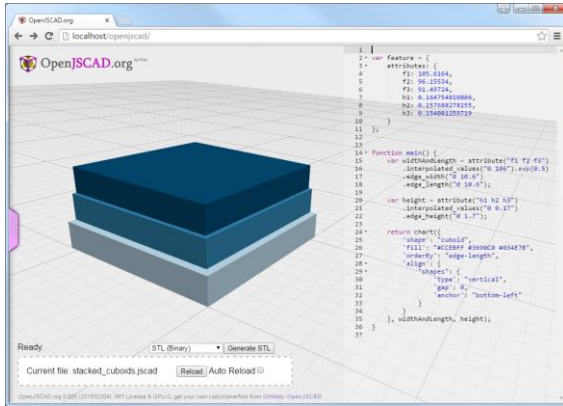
OpenJSCAD.org ×

localhost/openjscad/

OpenJSCAD.org

1
2 var feature = {
3     attributes: {
4         f1: 105.6164,
5         f2: 96.15534,
6         f3: 91.49714,
7         h1: 0.164754810806,
8         h2: 0.157608278155,
9         h3: 0.154081259719
10     }
11 };
12
13
14 function main() {
15     var widthAndLength = attribute("f1 f2 f3")
16         .interpolated_values("0 100").exp(0.5)
17         .edge_width("0 10.6")
18         .edge_length("0 10.6");
19
20     var height = attribute("h1 h2 h3")
21         .interpolated_values("0 0.17")
22         .edge_height("0 1.7");
23
24     return chart({
25         'shape': "cuboid",
26         'fill': "#CCEBFF #3090C0 #034E7B",
27         'orderBy': "edge-length",
28         'align': {
29             "shapes": {
30                 'type': "vertical",
31                 'gap': 0,
32                 'anchor': "bottom-left"
33             }
34         }
35     }, widthAndLength, height);
36 }
37

Ready.

STL (Binary) Generate STL

Current file: stacked_cuboids.jscad Reload Auto Reload

OpenJSCAD.org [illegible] MIT License & GPL/2, get your own copy/clone/fork from GitHub: OpenJSCAD